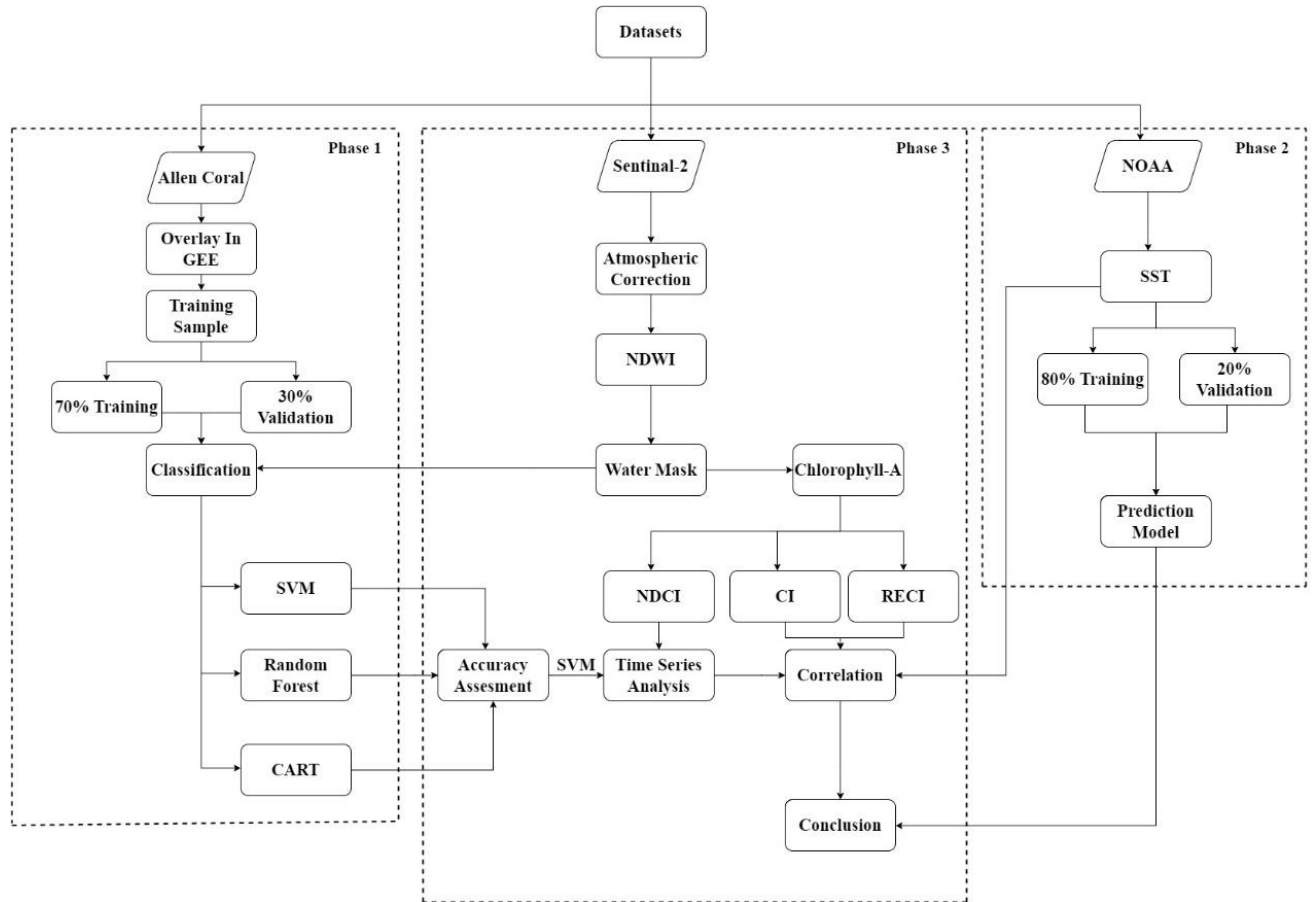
Datasets

Phase 1

Allen Coral

Overlay In GEE

Training Sample

70% Training

30% Validation

Classification

SVM

Random Forest

CART

Phase 3

Sentinal-2

Atmospheric Correction

NDWI

Water Mask

Chlorophyll-A

NDCI

CI

RECI

Accuracy Assesment

SVM

Time Series Analysis

Correlation

Conclusion

Phase 2

NOAA

SST

80% Training

20% Validation

Prediction Model